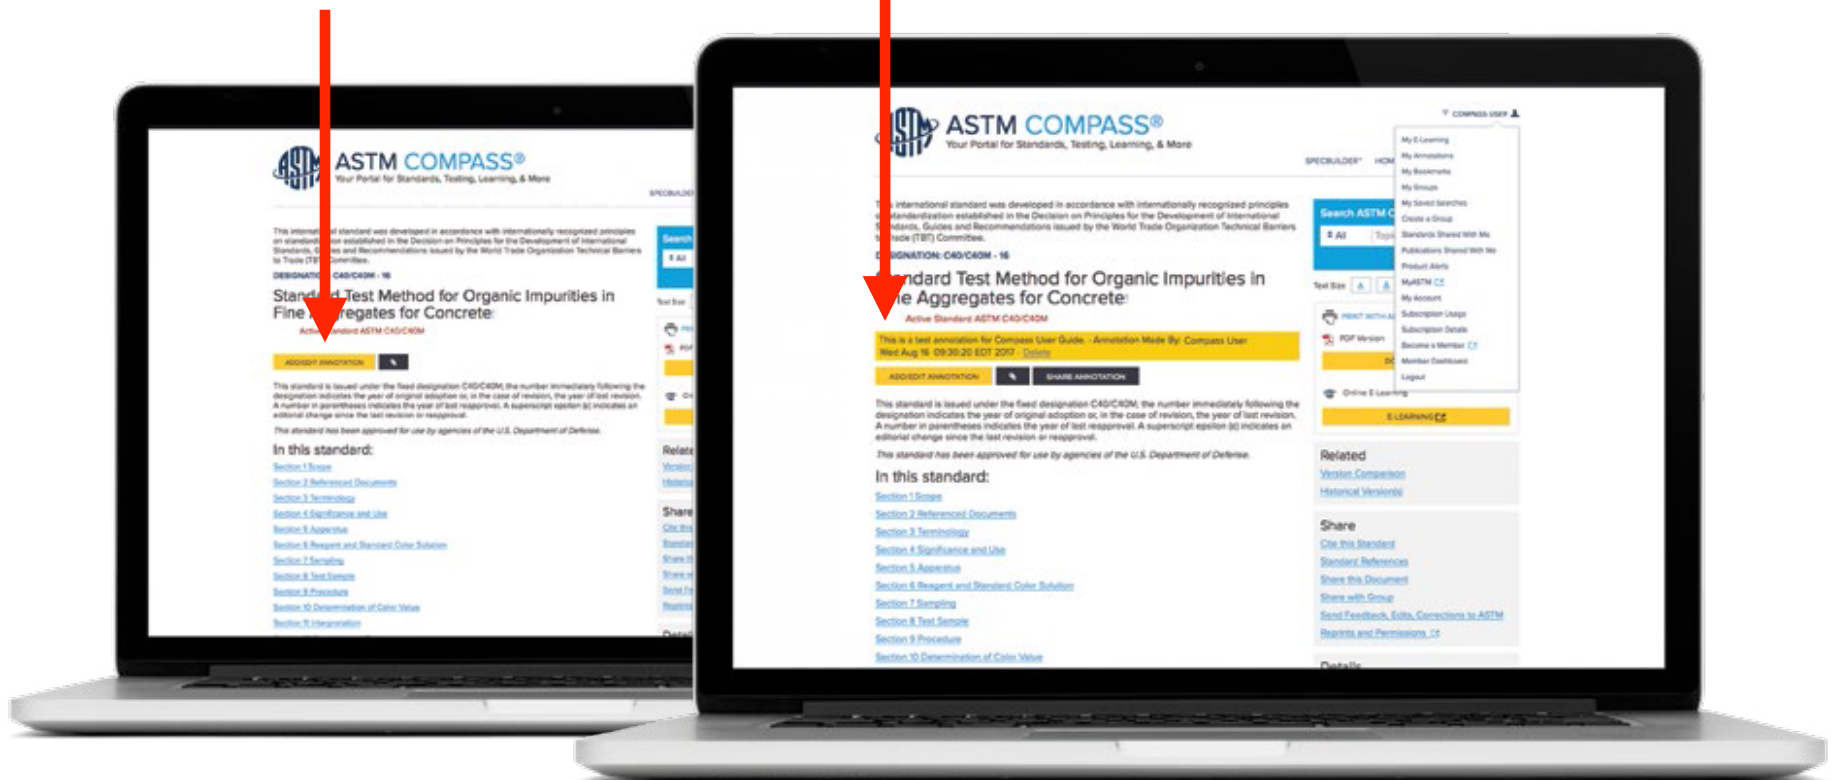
ASTM COMPASS®
Your Portal for Standards, Testing, Learning, & More

SPECBUILDER

This international standard was developed in accordance with internationally recognized principles on standardization established in the Decision on Principles for the Development of International Standards, Guides and Recommendations issued by the World Trade Organization Technical Barriers to Trade (TBT) Committee.

DESIGNATION: C40/C40M - 16

Standard Test Method for Organic Impurities in Fine Aggregates for Concrete

Active Standard ASTM C40/C40M

ADD/EDIT ANNOTATION

This standard is issued under the fixed designation C40/C40M; the number immediately following the designation indicates the year of original adoption or, in the case of revision, the year of last revision. A number in parentheses indicates the year of last reapproval. A superscript epsilon (ε) indicates an editorial change since the last revision or reapproval.

This standard has been approved for use by agencies of the U.S. Department of Defense.

In this standard:
Section 1 Scope
Section 2 Referenced Documents
Section 3 Terminology
Section 4 Significance and Use
Section 5 Apparatus
Section 6 Reagent and Standard Color Solution
Section 7 Sampling
Section 8 Test Sample
Section 9 Procedure
Section 10 Determination of Color Value
Section 11 Interpretation

Search
Text Size
Related
Share

ASTM COMPASS®
Your Portal for Standards, Testing, Learning, & More

COMPASS USER
SPECBUILDER HOME

My E-Learning
My Annotations
My Bookmarks
My Groups
My Saved Searches
Create a Group
Standards Shared With Me
Publications Shared With Me
Product Alerts
MyASTM
My Account
Subscription Usage
Subscription Details
Become a Member
Member Dashboard
Logout

This international standard was developed in accordance with internationally recognized principles on standardization established in the Decision on Principles for the Development of International Standards, Guides and Recommendations issued by the World Trade Organization Technical Barriers to Trade (TBT) Committee.

DESIGNATION: C40/C40M - 16

Standard Test Method for Organic Impurities in Fine Aggregates for Concrete

Active Standard ASTM C40/C40M

This is a test annotation for Compass User Guide. - Annotation Made By: Compass User Wed Aug 16 09:30:20 EDT 2017 - Delete

ADD/EDIT ANNOTATION
SHARE ANNOTATION

This standard is issued under the fixed designation C40/C40M; the number immediately following the designation indicates the year of original adoption or, in the case of revision, the year of last revision. A number in parentheses indicates the year of last reapproval. A superscript epsilon (ε) indicates an editorial change since the last revision or reapproval.

This standard has been approved for use by agencies of the U.S. Department of Defense.

In this standard:
Section 1 Scope
Section 2 Referenced Documents
Section 3 Terminology
Section 4 Significance and Use
Section 5 Apparatus
Section 6 Reagent and Standard Color Solution
Section 7 Sampling
Section 8 Test Sample
Section 9 Procedure
Section 10 Determination of Color Value

Search ASTM
All
Text Size
PRINT WITH A
PDF Version
Online E-Learning
E-LEARNING

Related
Version Comparison
Historical Version(s)

Share
Cite this Standard
Standard References
Share this Document
Share with Group
Send Feedback, Edits, Corrections to ASTM
Reprints and Permissions

Details